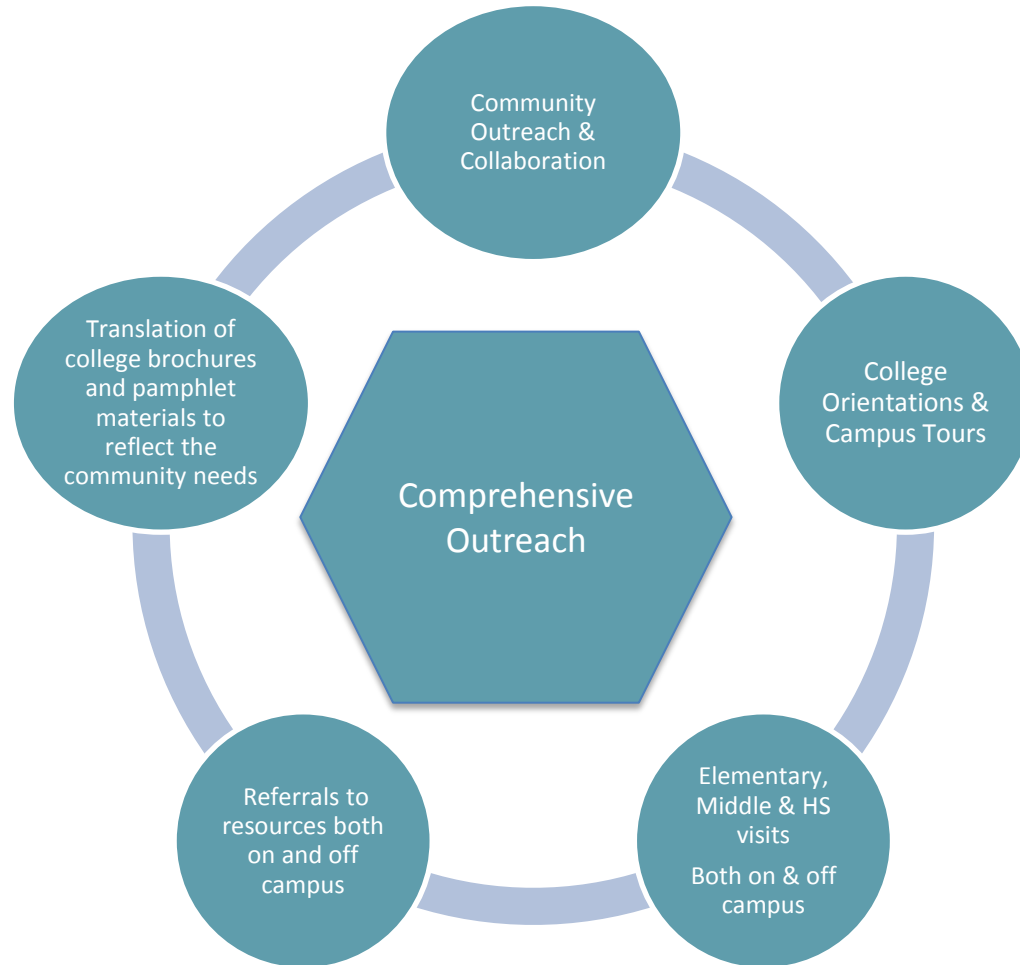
Community Outreach & Collaboration

College Orientations & Campus Tours

Elementary, Middle & HS visits

Both on & off campus

Referrals to resources both on and off campus

Translation of college brochures and pamphlet materials to reflect the community needs

Comprehensive Outreach